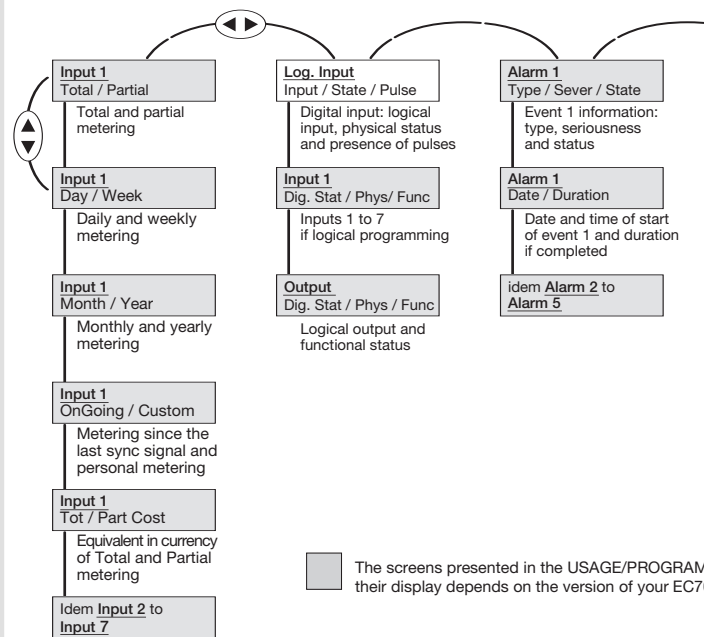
Input 1
Total / Partial

Total and partial metering

Input 1
Day / Week

Daily and weekly metering

Input 1
Month / Year

Monthly and yearly metering

Input 1
OnGoing / Custom

Metering since the last sync signal and personal metering

Input 1
Tot / Part Cost

Equivalent in currency of Total and Partial metering

Idem Input 2 to Input 7

Log. Input
Input / State / Pulse

Digital input: logical input, physical status and presence of pulses

Input 1
Dig. Stat / Phys/ Func

Inputs 1 to 7 if logical programming

Output
Dig. Stat / Phys / Func

Logical output and functional status

Alarm 1
Type / Sever / State

Event 1 information: type, seriousness and status

Alarm 1
Date / Duration

Date and time of start of event 1 and duration if completed

idem Alarm 2 to Alarm 5

The screens presented in the USAGE/PROGRAM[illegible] their display depends on the version of your EC7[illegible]